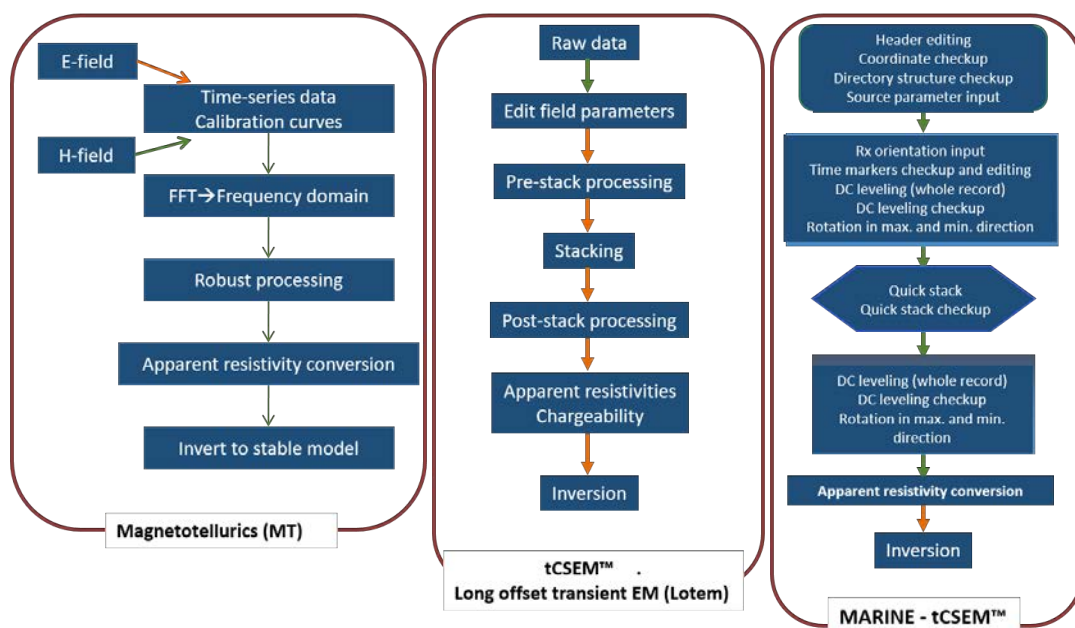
E-field

Time-series data
Calibration curves

H-field

FFT→Frequency domain

Robust processing

Apparent resistivity conversion

Invert to stable model

Magnetotellurics (MT)

Raw data

Edit field parameters

Pre-stack processing

Stacking

Post-stack processing

Apparent resistivities
Chargeability

Inversion

tCSEM™ .
Long offset transient EM (Lotem)

Header editing
Coordinate checkup
Directory structure checkup
Source parameter input

Rx orientation input
Time markers checkup and editing
DC leveling (whole record)
DC leveling checkup
Rotation in max. and min. direction

Quick stack
Quick stack checkup

DC leveling (whole record)
DC leveling checkup
Rotation in max. and min. direction

Apparent resistivity conversion

Inversion

MARINE - tCSEM™